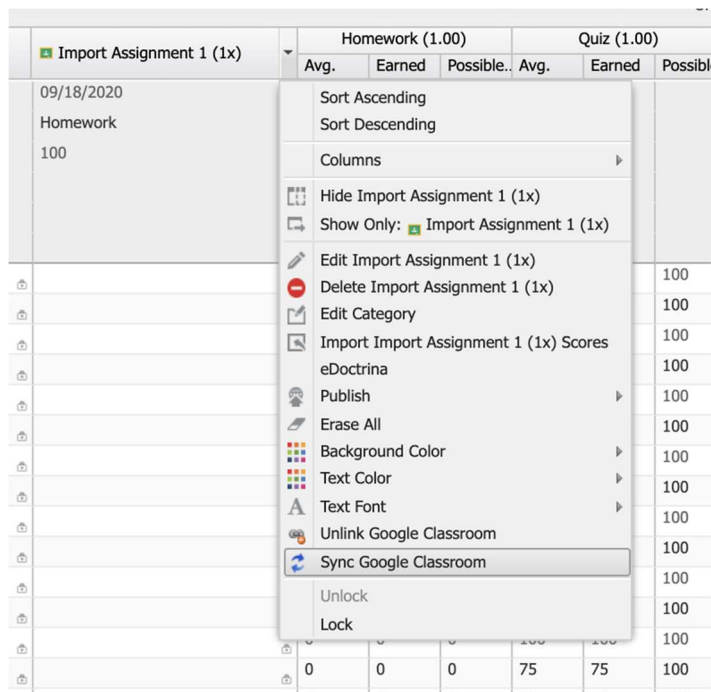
Import Assignment 1 (1x)

| Homework (1.00) | | | Quiz (1.00) | | |
|---|---|---|---|---|---|
| Avg. | Earned | Possible.. | Avg. | Earned | Possibl |

09/18/2020
Homework
100

Sort Ascending
Sort Descending
Columns
Hide Import Assignment 1 (1x)
Show Only: Import Assignment 1 (1x)
Edit Import Assignment 1 (1x)
Delete Import Assignment 1 (1x)
Edit Category
Import Import Assignment 1 (1x) Scores
eDoctrina
Publish
Erase All
Background Color
Text Color
Text Font
Unlink Google Classroom
Sync Google Classroom
Unlock
Lock

100
100
100
100
100
100
100
100
100
100
100
100
100

| 0 | 0 | 0 | 75 | 75 | 100 |
|---|---|---|---|---|---|